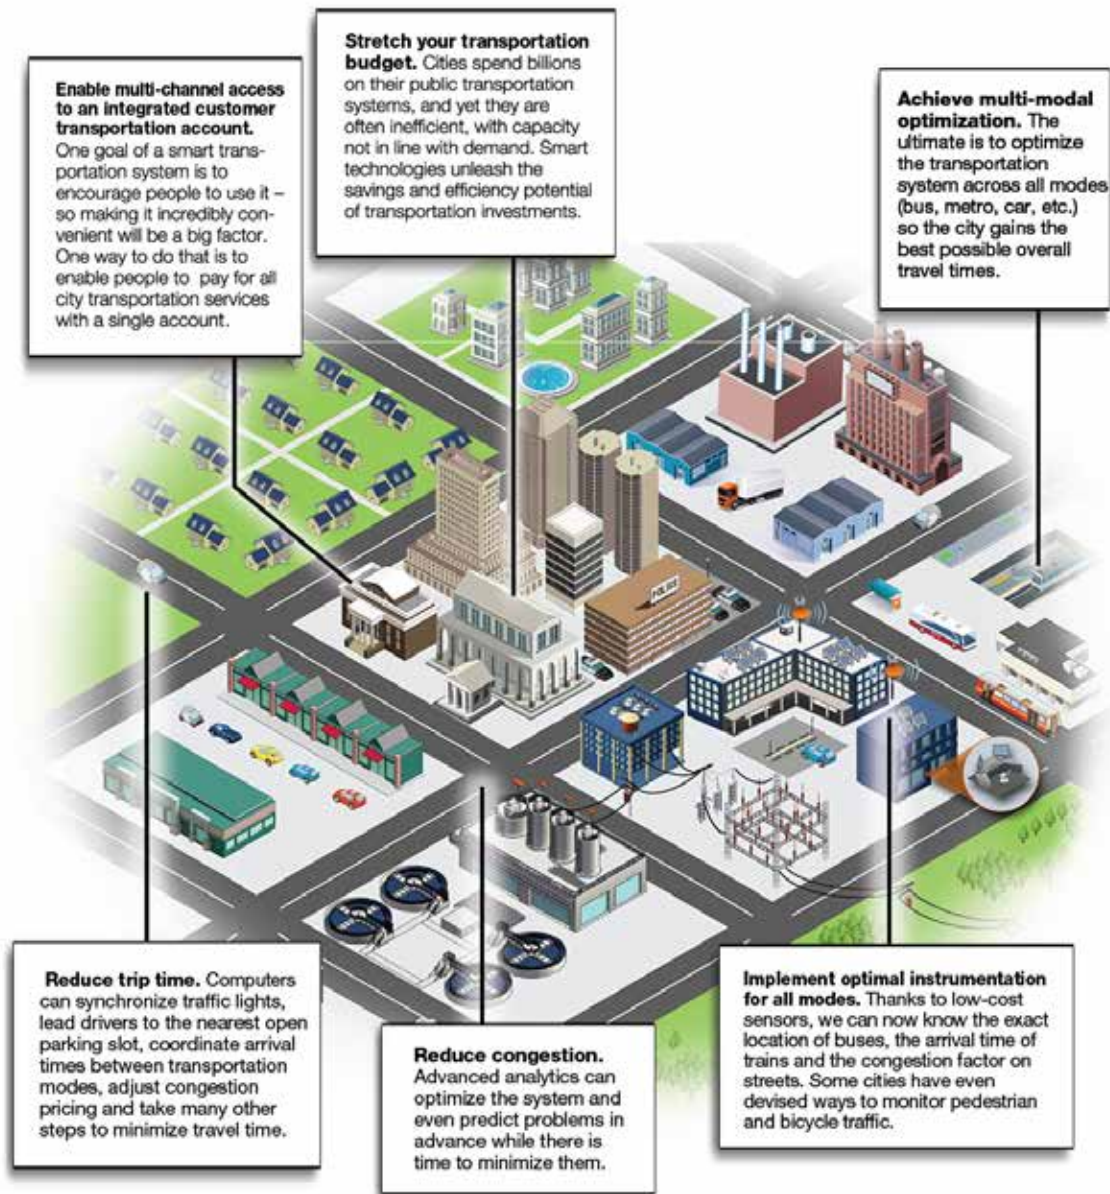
Enable multi-channel access to an integrated customer transportation account. One goal of a smart transportation system is to encourage people to use it – so making it incredibly convenient will be a big factor. One way to do that is to enable people to pay for all city transportation services with a single account.

Stretch your transportation budget. Cities spend billions on their public transportation systems, and yet they are often inefficient, with capacity not in line with demand. Smart technologies unleash the savings and efficiency potential of transportation investments.

Achieve multi-modal optimization. The ultimate is to optimize the transportation system across all modes (bus, metro, car, etc.) so the city gains the best possible overall travel times.

POLICE

Reduce trip time. Computers can synchronize traffic lights, lead drivers to the nearest open parking slot, coordinate arrival times between transportation modes, adjust congestion pricing and take many other steps to minimize travel time.

Reduce congestion. Advanced analytics can optimize the system and even predict problems in advance while there is time to minimize them.

Implement optimal instrumentation for all modes. Thanks to low-cost sensors, we can now know the exact location of buses, the arrival time of trains and the congestion factor on streets. Some cities have even devised ways to monitor pedestrian and bicycle traffic.